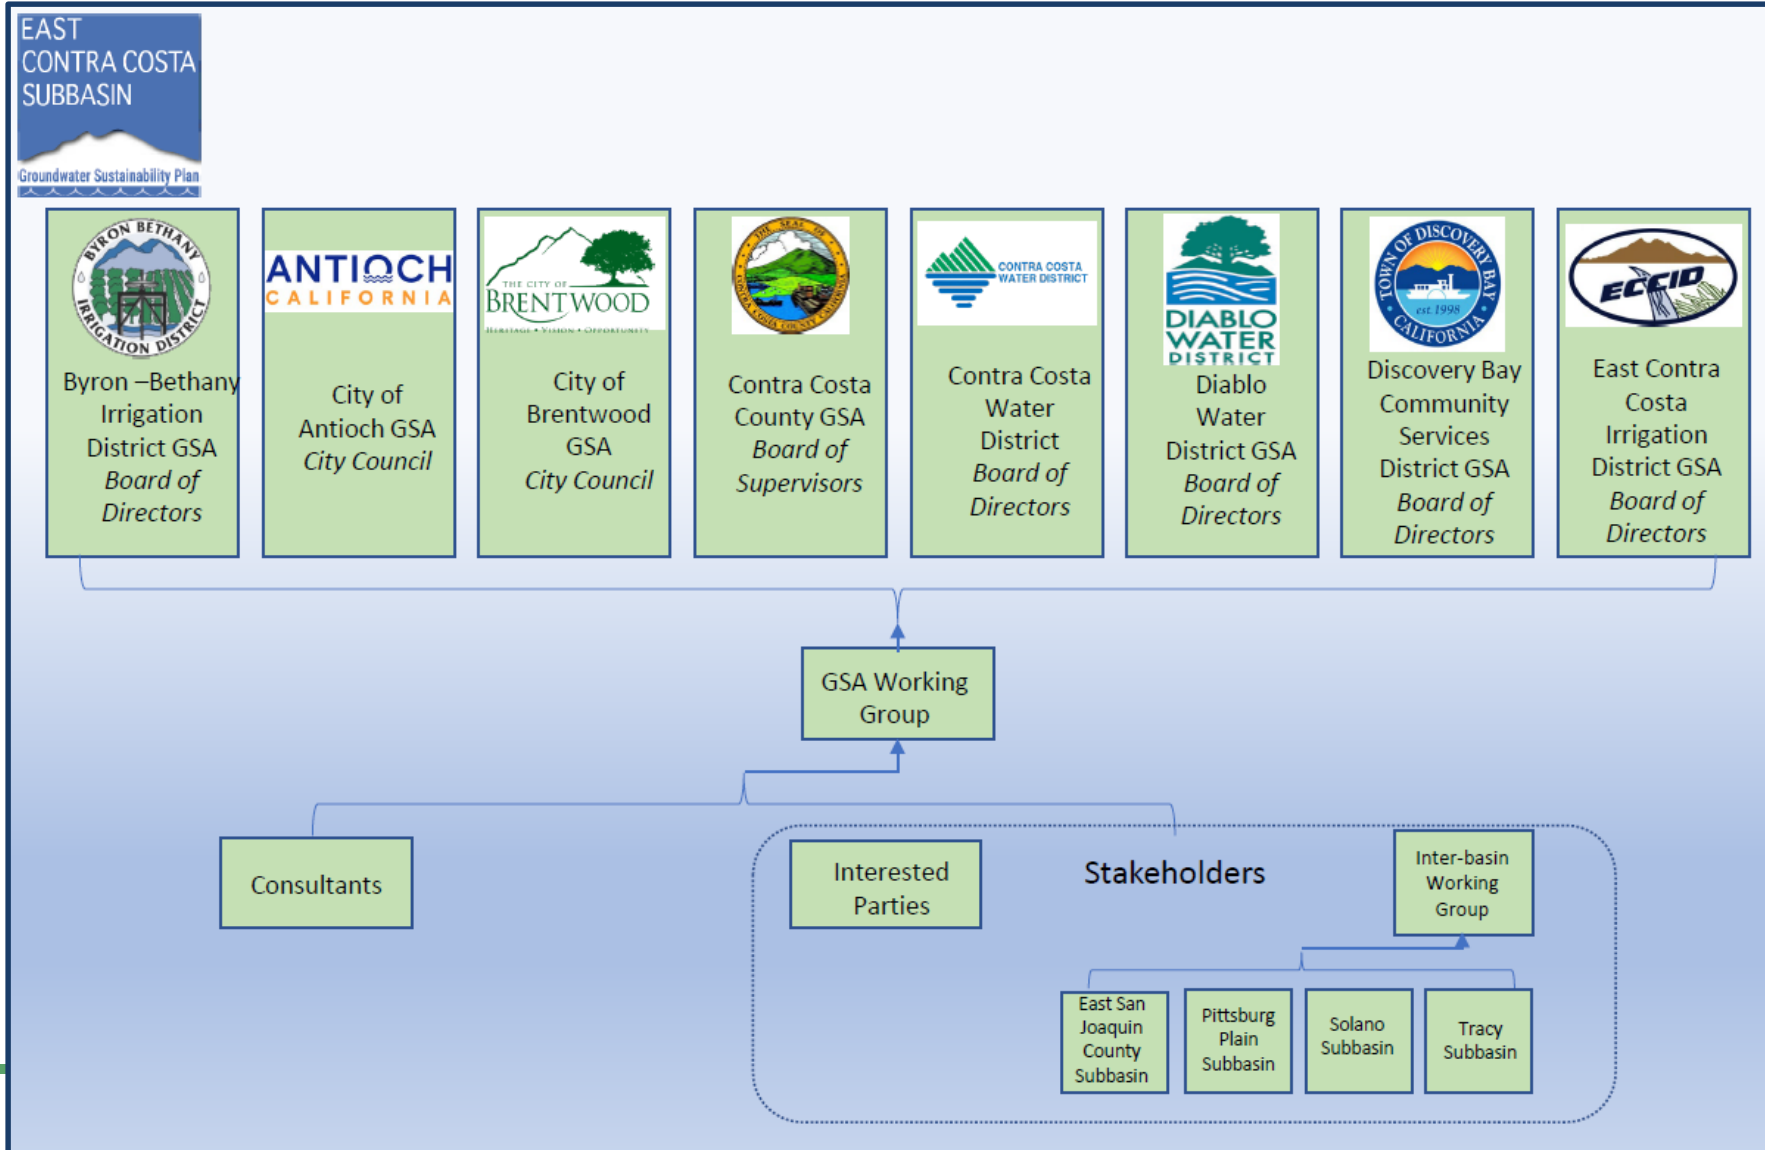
EAST CONTRA COSTA SUBBASIN
Groundwater Sustainability Plan

BYRON BETHANY IRRIGATION DISTRICT
Byron –Bethany Irrigation District GSA
*Board of Directors*

ANTIOCH CALIFORNIA
City of Antioch GSA
*City Council*

THE CITY OF BRENTWOOD
HERITAGE • VISION • OPPORTUNITY
City of Brentwood GSA
*City Council*

THE SEAL OF CONTRA COSTA COUNTY CALIFORNIA
Contra Costa County GSA
*Board of Supervisors*

CONTRA COSTA WATER DISTRICT
Contra Costa Water District
*Board of Directors*

DIABLO WATER DISTRICT
Diablo Water District GSA
*Board of Directors*

TOWN OF DISCOVERY BAY CALIFORNIA est. 1998
Discovery Bay Community Services District GSA
*Board of Directors*

ECCID
East Contra Costa Irrigation District GSA
*Board of Directors*

GSA Working Group

Consultants

Interested Parties

Stakeholders

Inter-basin Working Group

East San Joaquin County Subbasin

Pittsburg Plain Subbasin

Solano Subbasin

Tracy Subbasin